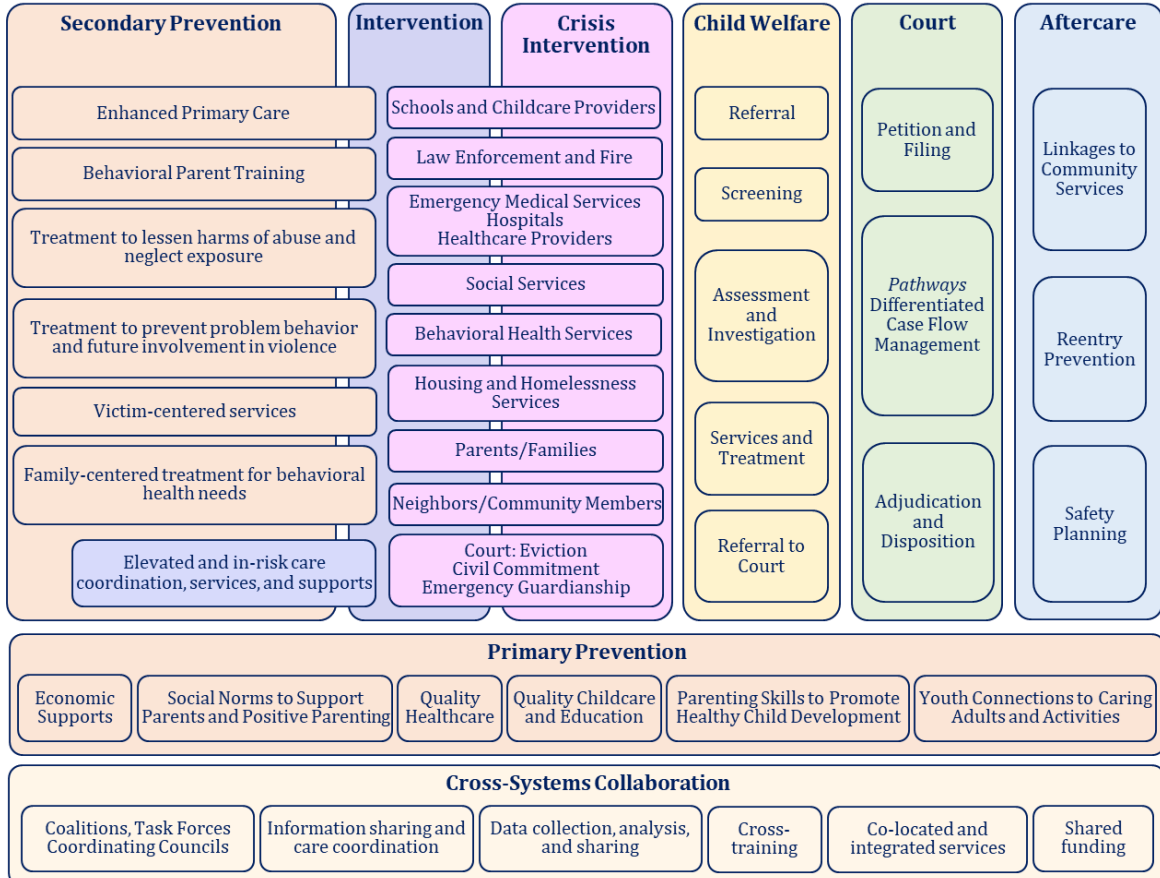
Secondary Prevention

Enhanced Primary Care

Behavioral Parent Training

Treatment to lessen harms of abuse and neglect exposure

Treatment to prevent problem behavior and future involvement in violence

Victim-centered services

Family-centered treatment for behavioral health needs

Elevated and in-risk care coordination, services, and supports

Intervention

Crisis Intervention

Schools and Childcare Providers

Law Enforcement and Fire

Emergency Medical Services
Hospitals
Healthcare Providers

Social Services

Behavioral Health Services

Housing and Homelessness Services

Parents/Families

Neighbors/Community Members

Court: Eviction
Civil Commitment
Emergency Guardianship

Child Welfare

Referral

Screening

Assessment and Investigation

Services and Treatment

Referral to Court

Court

Petition and Filing

*Pathways* Differentiated Case Flow Management

Adjudication and Disposition

Aftercare

Linkages to Community Services

Reentry Prevention

Safety Planning

Primary Prevention

Economic Supports

Social Norms to Support Parents and Positive Parenting

Quality Healthcare

Quality Childcare and Education

Parenting Skills to Promote Healthy Child Development

Youth Connections to Caring Adults and Activities

Cross-Systems Collaboration

Coalitions, Task Forces Coordinating Councils

Information sharing and care coordination

Data collection, analysis, and sharing

Cross-training

Co-located and integrated services

Shared funding